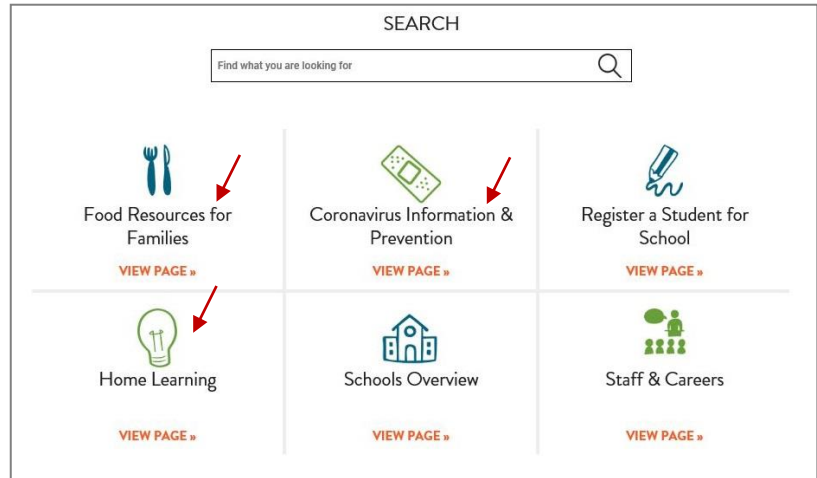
SEARCH

Find what you are looking for

Food Resources for Families

VIEW PAGE »

Coronavirus Information & Prevention

VIEW PAGE »

Register a Student for School

VIEW PAGE »

Home Learning

VIEW PAGE »

Schools Overview

VIEW PAGE »

Staff & Careers

VIEW PAGE »